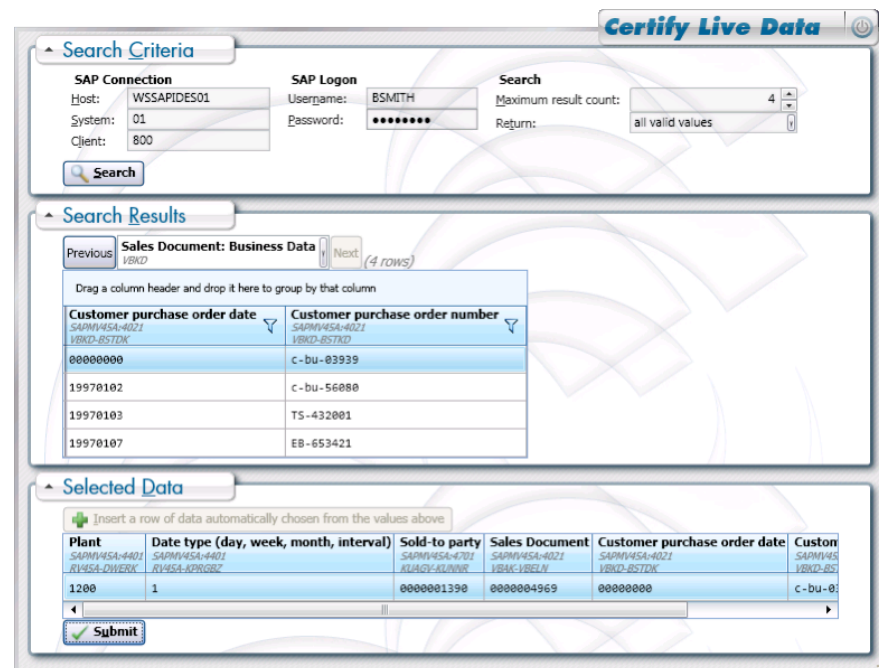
Certify Live Data

Search Criteria

SAP Connection
Host: WSSAPIDES01
System: 01
Client: 800

SAP Logon
Username: BSMITH
Password: ••••••••

Search
Maximum result count: 4
Return: all valid values

Search

Search Results

Previous | Sales Document: Business Data VBKD | Next (4 rows)

Drag a column header and drop it here to group by that column

| Customer purchase order date SAPMV45A:4021 VBKD-BSTDK | Customer purchase order number SAPMV45A:4021 VBKD-BSTKD |
|---|---|
| 00000000 | c-bu-03939 |
| 19970102 | c-bu-56080 |
| 19970103 | TS-432001 |
| 19970107 | EB-653421 |

Selected Data

Insert a row of data automatically chosen from the values above

| Plant SAPMV45A:4401 RV45A-DWERK | Date type (day, week, month, interval) SAPMV45A:4401 RV45A-KPRGBZ | Sold-to party SAPMV45A:4701 KUAGV-KUNNR | Sales Document SAPMV45A:4021 VBAK-VBELN | Customer purchase order date SAPMV45A:4021 VBKD-BSTDK | Custon SAPMV45 VBKD-BS |
|---|---|---|---|---|---|
| 1200 | 1 | 0000001390 | 0000004969 | 00000000 | c-bu-0 |

Submit